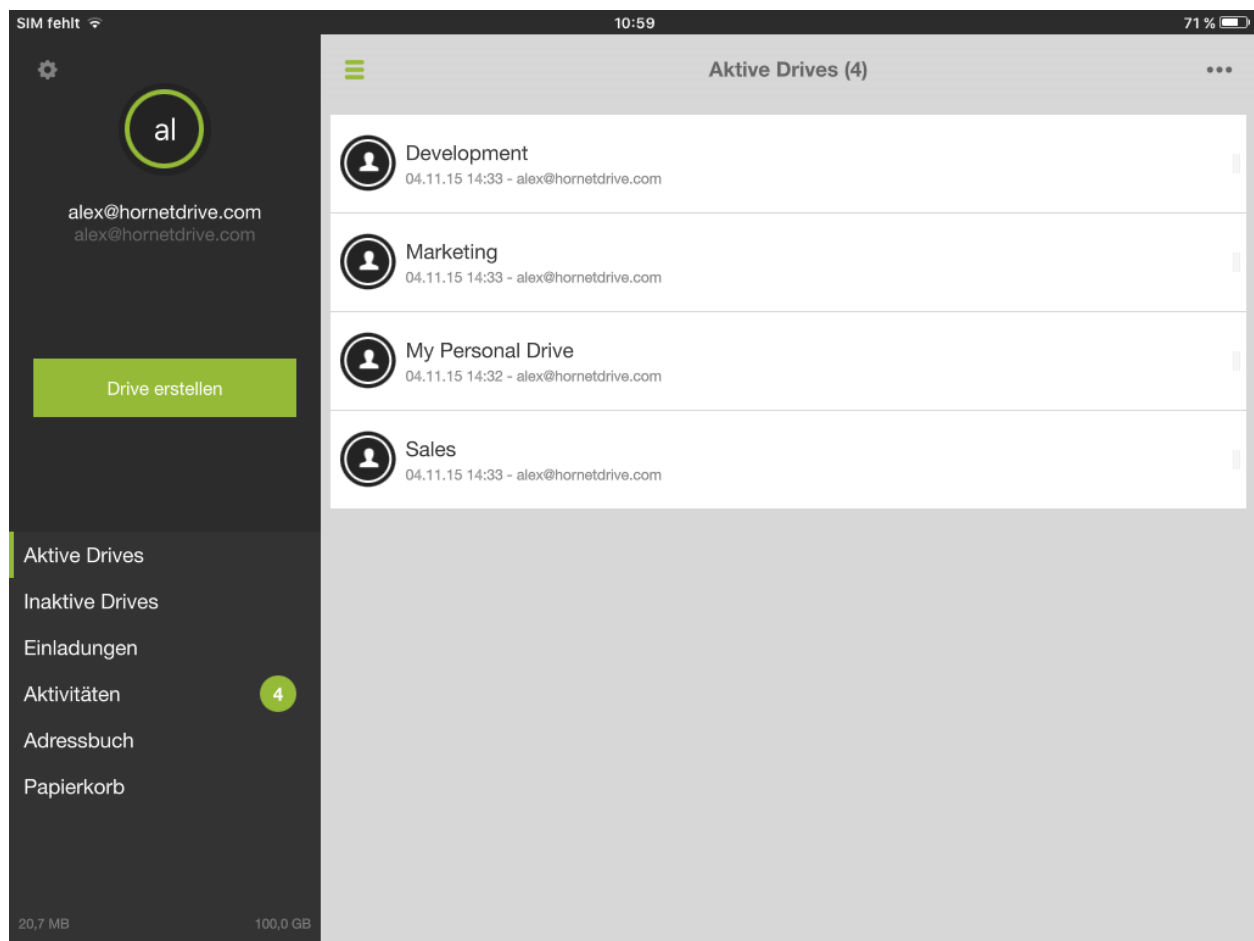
SIM fehlt
10:59
71 %

al
alex@hornetdrive.com
alex@hornetdrive.com

Drive erstellen

Aktive Drives
Inaktive Drives
Einladungen
Aktivitäten 4
Adressbuch
Papierkorb

20,7 MB
100,0 GB

Aktive Drives (4)

Development
04.11.15 14:33 - alex@hornetdrive.com

Marketing
04.11.15 14:33 - alex@hornetdrive.com

My Personal Drive
04.11.15 14:32 - alex@hornetdrive.com

Sales
04.11.15 14:33 - alex@hornetdrive.com